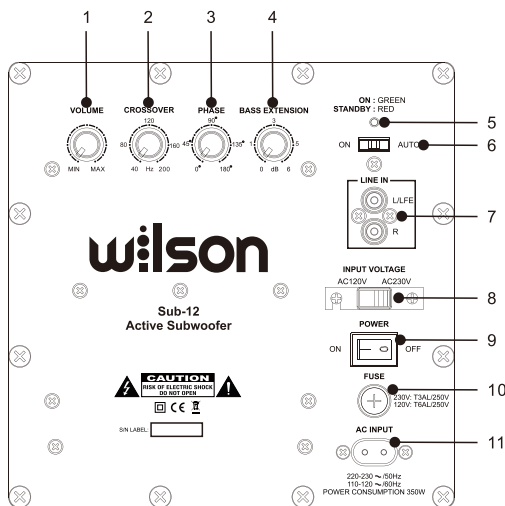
1 2 3 4

VOLUME
MIN MAX

CROSSOVER
120
80 160
40 Hz 200

PHASE
90°
45° 135°
0° 180°

BASS EXTENSION
3
1 5
0 dB 6

ON : GREEN
STANDBY : RED
5

ON AUTO
6

LINE IN
L/LFE
R
7

wilson

INPUT VOLTAGE
AC120V AC230V
8

Sub-12
Active Subwoofer

POWER
ON OFF
9

CAUTION
RISK OF ELECTRIC SHOCK
DO NOT OPEN

FUSE
230V: T3AL/250V
120V: T6AL/250V
10

S/N LABEL:

AC INPUT
11

220-230 ~ /50Hz
110-120 ~ /60Hz
POWER CONSUMPTION 350W